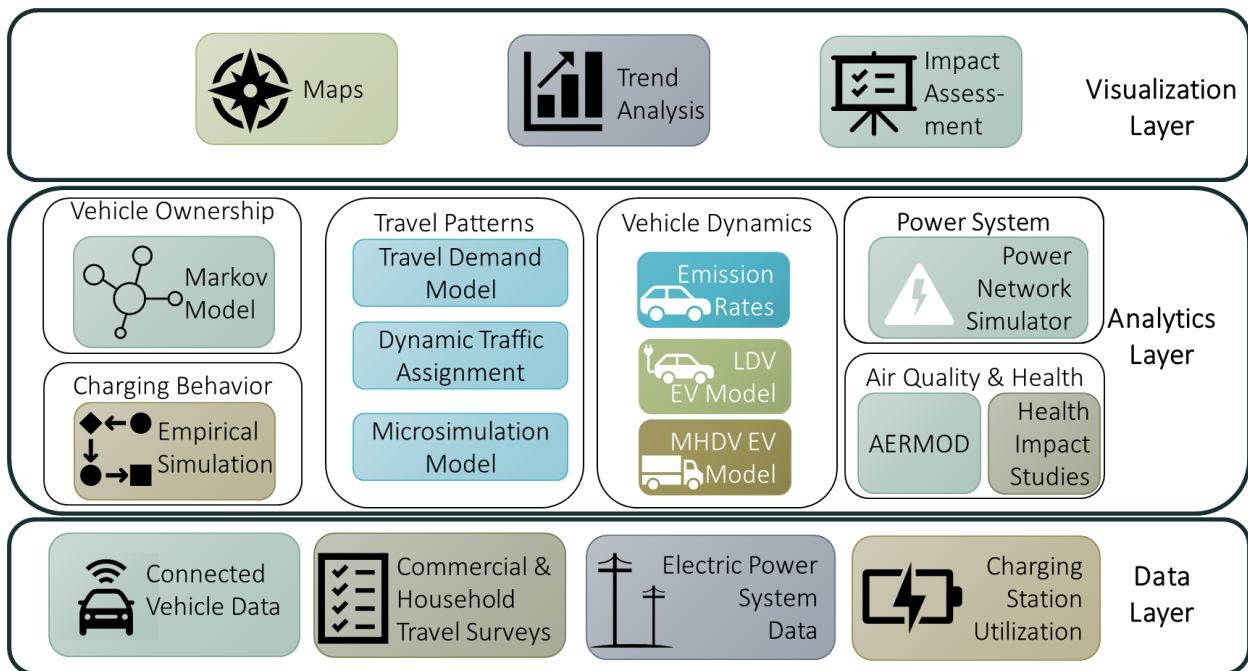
Maps

Trend Analysis

Impact Assessment

Visualization Layer

Vehicle Ownership

Markov Model

Charging Behavior

Empirical Simulation

Travel Patterns

Travel Demand Model

Dynamic Traffic Assignment

Microsimulation Model

Vehicle Dynamics

Emission Rates

LDV EV Model

MHDV EV Model

Power System

Power Network Simulator

Air Quality & Health

AERMOD

Health Impact Studies

Analytics Layer

Connected Vehicle Data

Commercial & Household Travel Surveys

Electric Power System Data

Charging Station Utilization

Data Layer